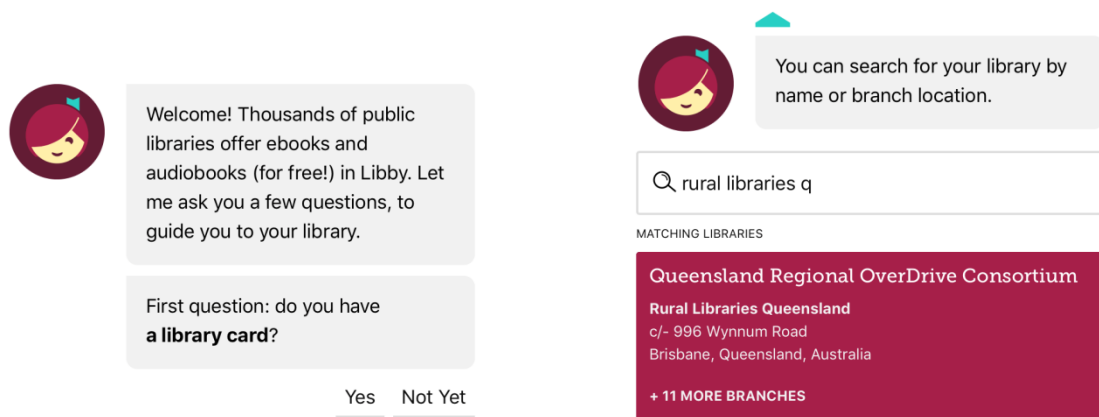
Welcome! Thousands of public libraries offer ebooks and audiobooks (for free!) in Libby. Let me ask you a few questions, to guide you to your library.

First question: do you have **a library card**?

Yes Not Yet

You can search for your library by name or branch location.

rural libraries q

MATCHING LIBRARIES

Queensland Regional OverDrive Consortium

**Rural Libraries Queensland**
c/- 996 Wynnum Road
Brisbane, Queensland, Australia

+ 11 MORE BRANCHES